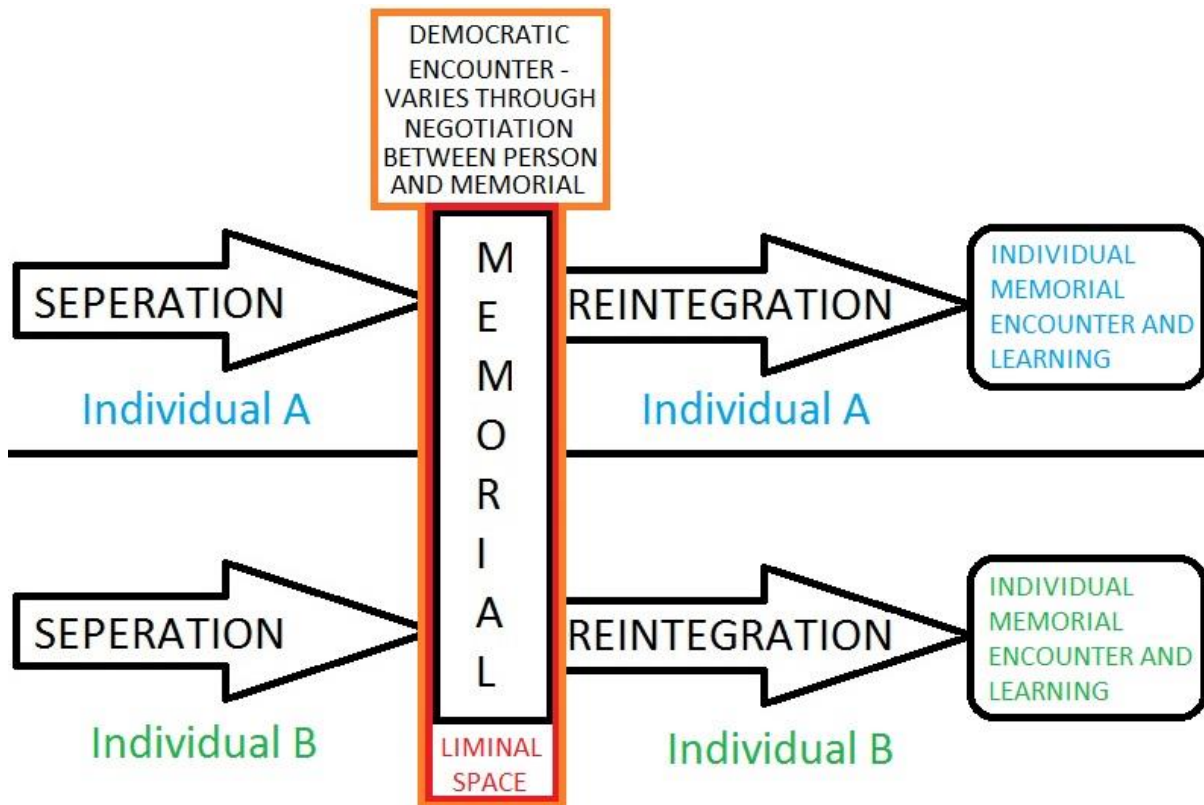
DEMOCRATIC ENCOUNTER - VARIES THROUGH NEGOTIATION BETWEEN PERSON AND MEMORIAL

SEPERATION

M E M O R I A L

REINTEGRATION

INDIVIDUAL MEMORIAL ENCOUNTER AND LEARNING

Individual A

Individual A

SEPERATION

REINTEGRATION

INDIVIDUAL MEMORIAL ENCOUNTER AND LEARNING

Individual B

LIMINAL SPACE

Individual B